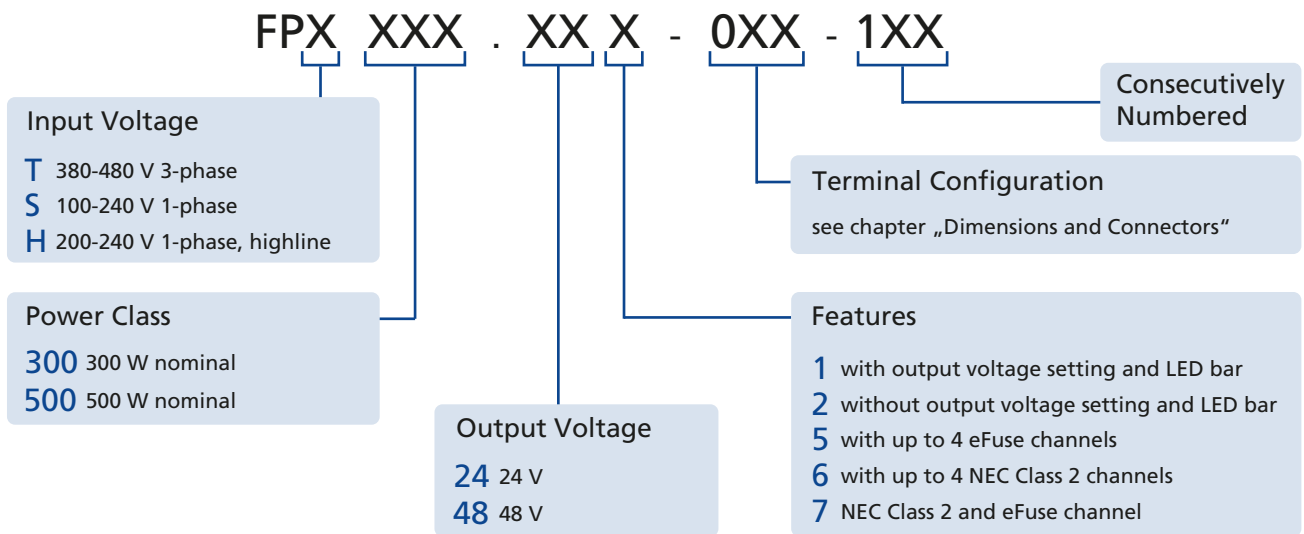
FPX XXX . XX X - 0XX - 1XX

Input Voltage
T 380-480 V 3-phase
S 100-240 V 1-phase
H 200-240 V 1-phase, highline

Power Class
300 300 W nominal
500 500 W nominal

Output Voltage
24 24 V
48 48 V

Consecutively Numbered

Terminal Configuration
see chapter „Dimensions and Connectors“

Features
1 with output voltage setting and LED bar
2 without output voltage setting and LED bar
5 with up to 4 eFuse channels
6 with up to 4 NEC Class 2 channels
7 NEC Class 2 and eFuse channel